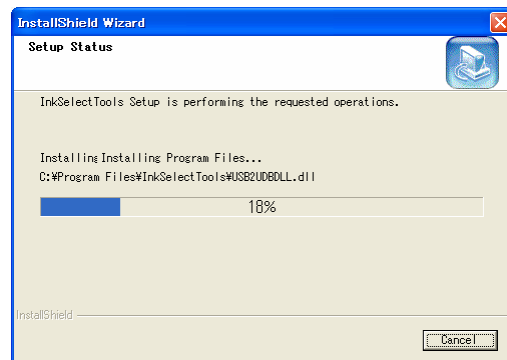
InstallShield Wizard

Setup Status

InkSelectTools Setup is performing the requested operations.

Installing Installing Program Files...

C:¥Program Files¥InkSelectTools¥USB2UDBDLL.dll

18%

InstallShield

Cancel